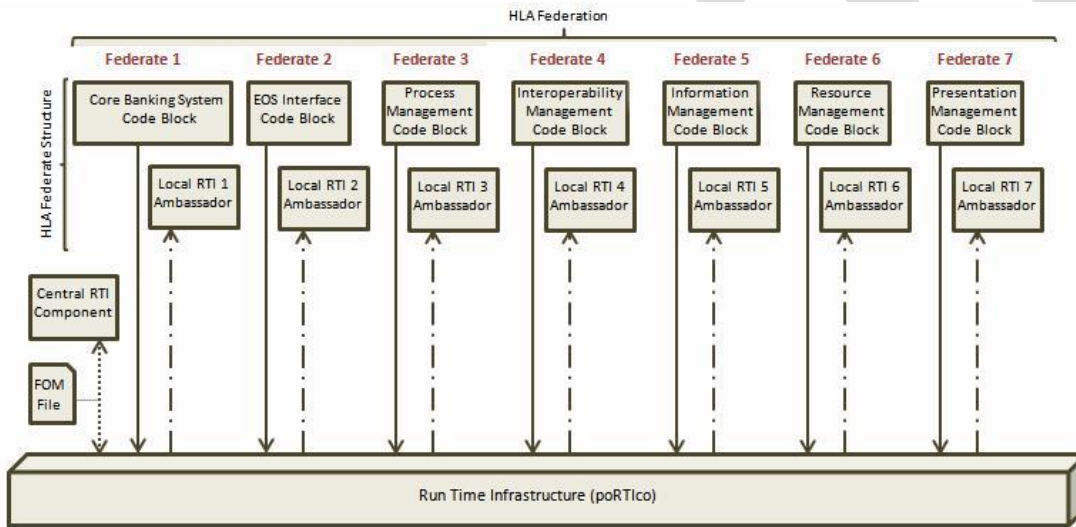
HLA Federation

HLA Federate Structure

Federate 1

Core Banking System Code Block

Local RTI 1 Ambassador

Federate 2

EOS Interface Code Block

Local RTI 2 Ambassador

Federate 3

Process Management Code Block

Local RTI 3 Ambassador

Federate 4

Interoperability Management Code Block

Local RTI 4 Ambassador

Federate 5

Information Management Code Block

Local RTI 5 Ambassador

Federate 6

Resource Management Code Block

Local RTI 6 Ambassador

Federate 7

Presentation Management Code Block

Local RTI 7 Ambassador

Central RTI Component

FOM File

Run Time Infrastructure (poRTIco)